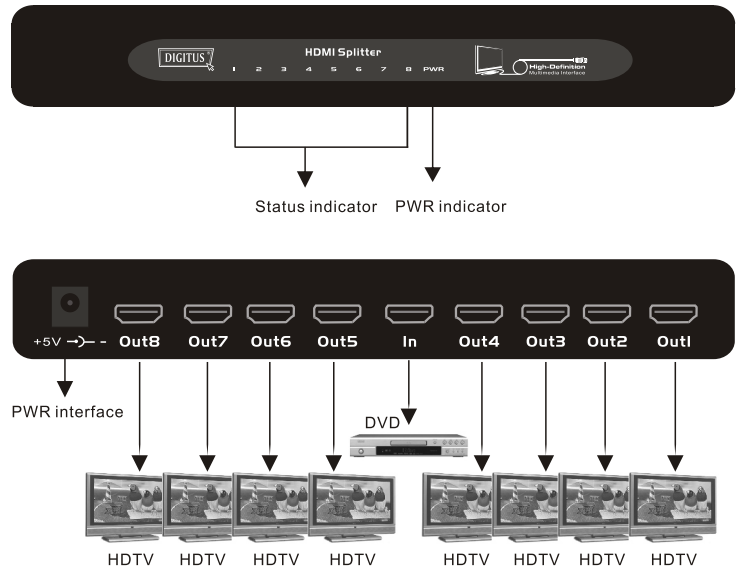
DIGITUS

HDMI Splitter

1 2 3 4 5 6 7 8 PWR

High-Definition Multimedia Interface

Status indicator PWR indicator

+5V -

Out8 Out7 Out6 Out5 In Out4 Out3 Out2 Outl

PWR interface

DVD

HDTV HDTV HDTV HDTV HDTV HDTV HDTV HDTV